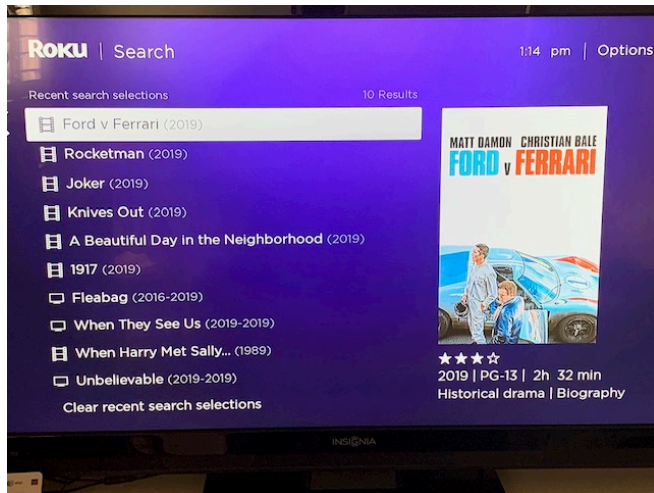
Roku | Search

1:14 pm | Options

Recent search selections

10 Results

Ford v Ferrari (2019)

Rocketman (2019)

Joker (2019)

Knives Out (2019)

A Beautiful Day in the Neighborhood (2019)

1917 (2019)

Fleabag (2016-2019)

When They See Us (2019-2019)

When Harry Met Sally... (1989)

Unbelievable (2019-2019)

Clear recent search selections

MATT DAMON CHRISTIAN BALE

FORD v FERRARI

2019 | PG-13 | 2h 32 min

Historical drama | Biography

INSIGNIA